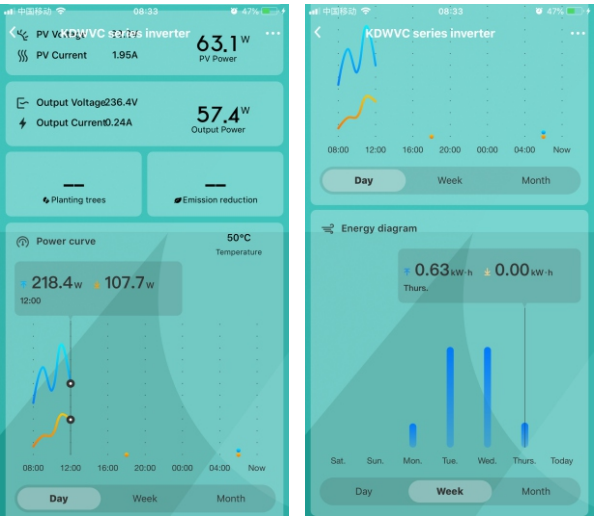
中国移动 08:33 47%

KDWVC series inverter

PV V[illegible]

PV Current 1.95A

63.1 W
PV Power

Output Voltage 236.4V
Output Current 0.24A

57.4 W
Output Power

--
Planting trees

--
Emission reduction

Power curve

50°C
Temperature

218.4 W 107.7 W
12:00

08:00 12:00 16:00 20:00 00:00 04:00 Now

Day Week Month

中国移动 08:33 47%

KDWVC series inverter

08:00 12:00 16:00 20:00 00:00 04:00 Now

Day Week Month

Energy diagram

0.63 kW·h 0.00 kW·h
Thurs.

Sat. Sun. Mon. Tue. Wed. Thurs. Today

Day Week Month